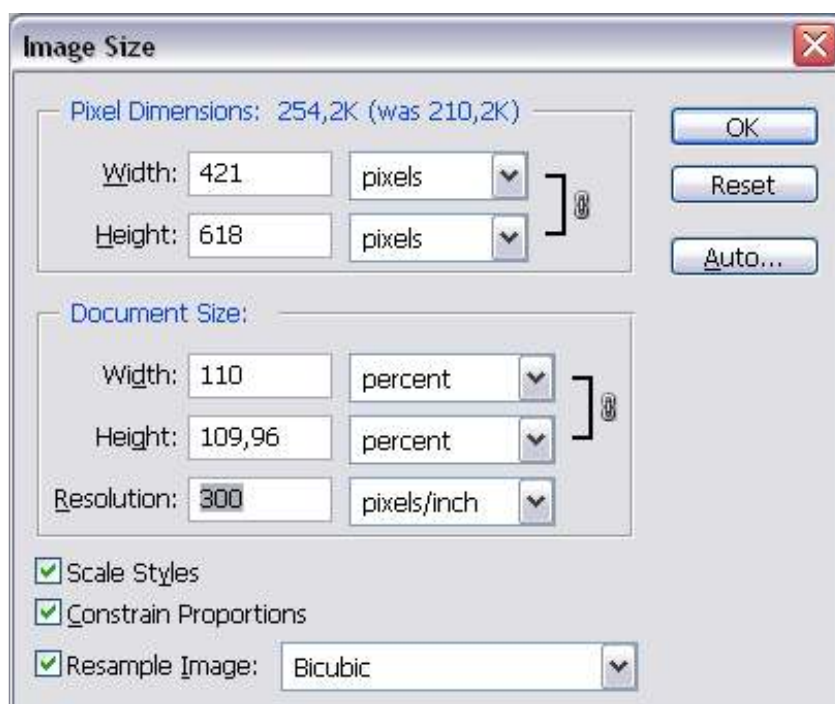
Image Size

Pixel Dimensions: 254,2K (was 210,2K)

Width: 421 pixels

Height: 618 pixels

OK

Reset

Auto...

Document Size:

Width: 110 percent

Height: 109,96 percent

Resolution: 300 pixels/inch

Scale Styles

Constrain Proportions

Resample Image: Bicubic